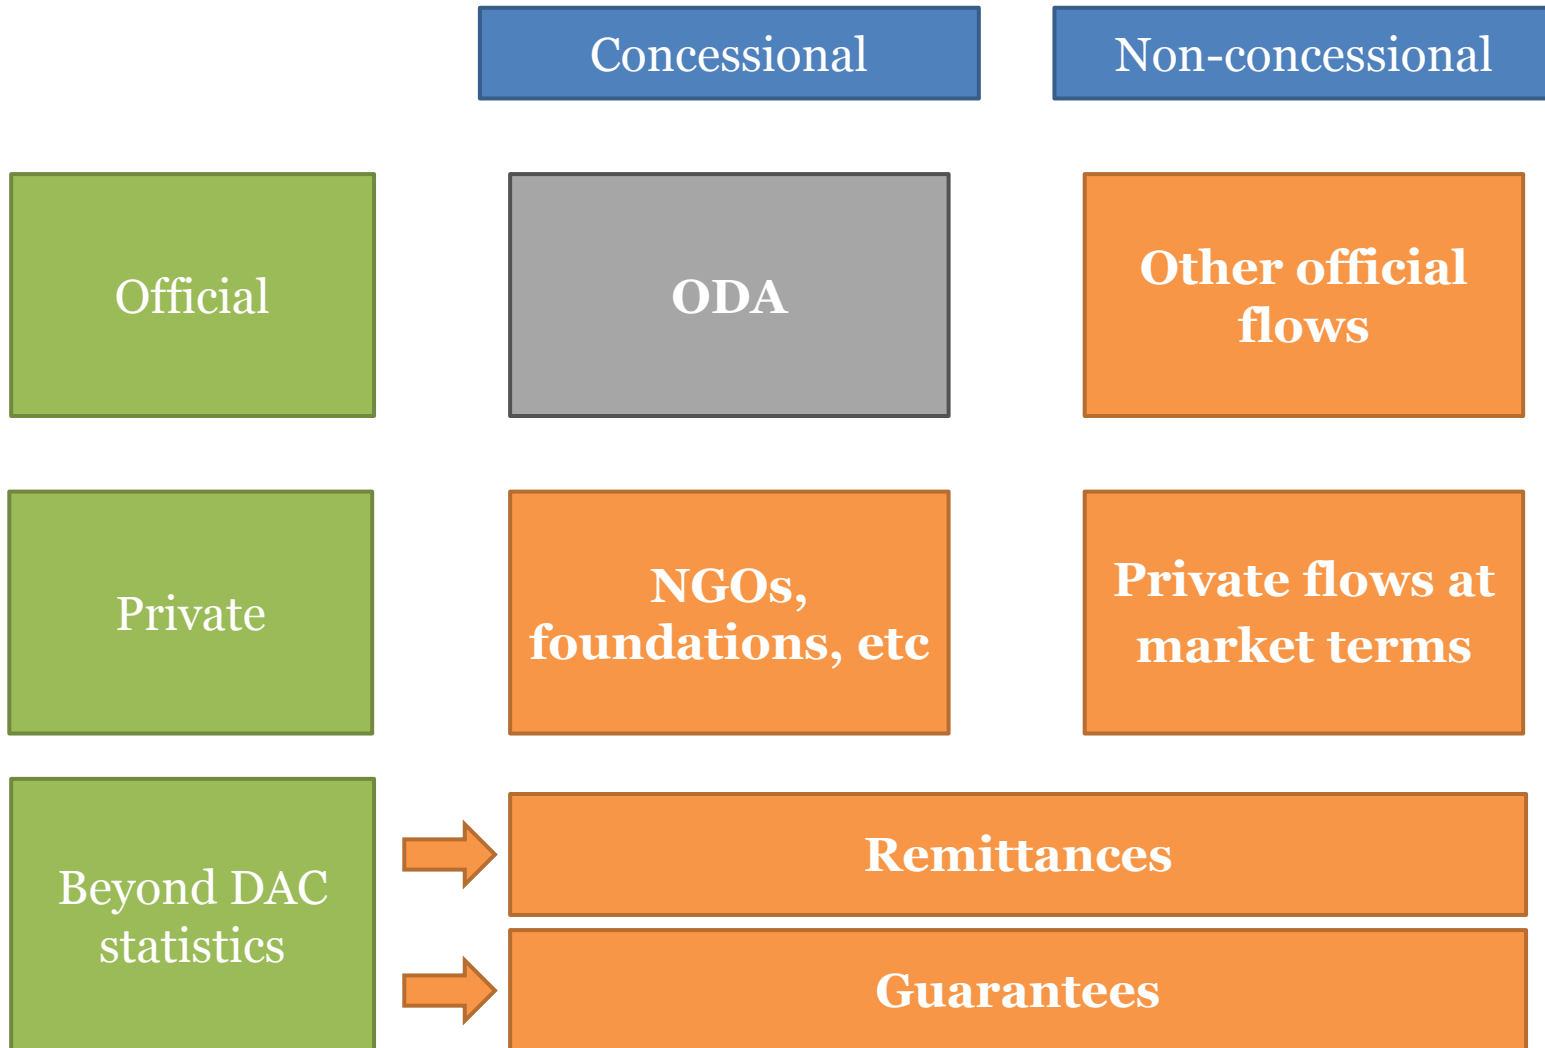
| | Concessional | Non-concessional |
|---|---|---|
| Official | ODA | Other official flows |
| Private | NGOs, foundations, etc | Private flows at market terms |

Beyond DAC statistics

Remittances

Guarantees